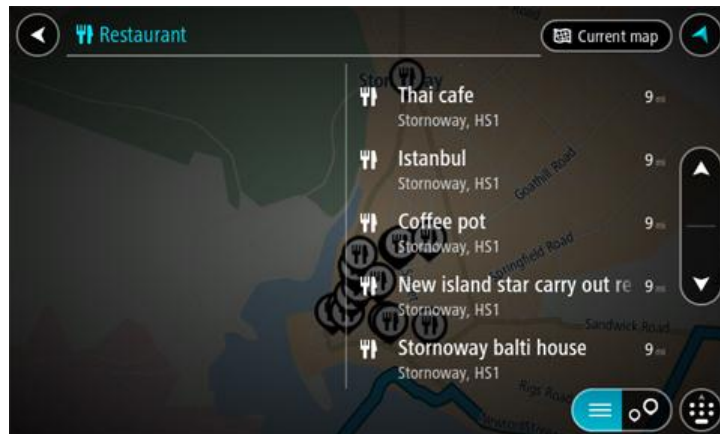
Restaurant

Current map

Thai cafe
Stornoway, HS1
9 mi

Istanbul
Stornoway, HS1
9 mi

Coffee pot
Stornoway, HS1
9 mi

New island star carry out re
Stornoway, HS1
9 mi

Stornoway balti house
Stornoway, HS1
9 mi

Stornoway
Goathill Road
Springfield Road
Sandwick Road
Rigs Road